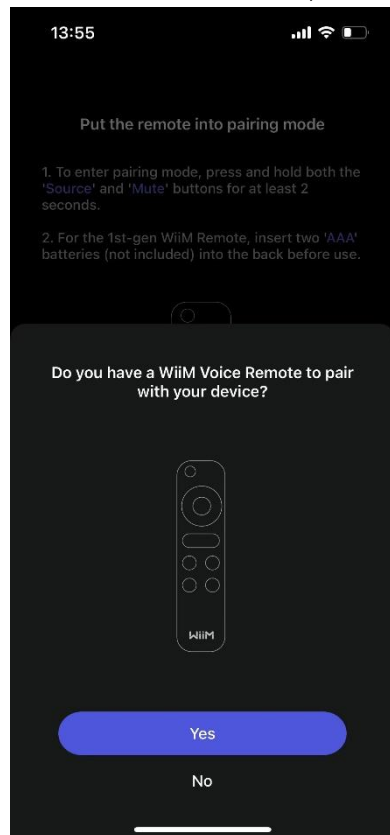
13:55

Put the remote into pairing mode

1. To enter pairing mode, press and hold both the 'Source' and 'Mute' buttons for at least 2 seconds.

2. For the 1st-gen WiiM Remote, insert two 'AAA' batteries (not included) into the back before use.

Do you have a WiiM Voice Remote to pair with your device?

WiiM

Yes

No